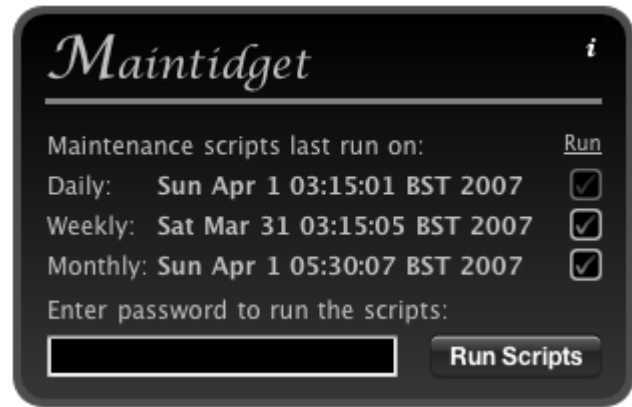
Maintidget

i

Maintenance scripts last run on: Run

Daily: Sun Apr 1 03:15:01 BST 2007

Weekly: Sat Mar 31 03:15:05 BST 2007

Monthly: Sun Apr 1 05:30:07 BST 2007

Enter password to run the scripts:

Run Scripts